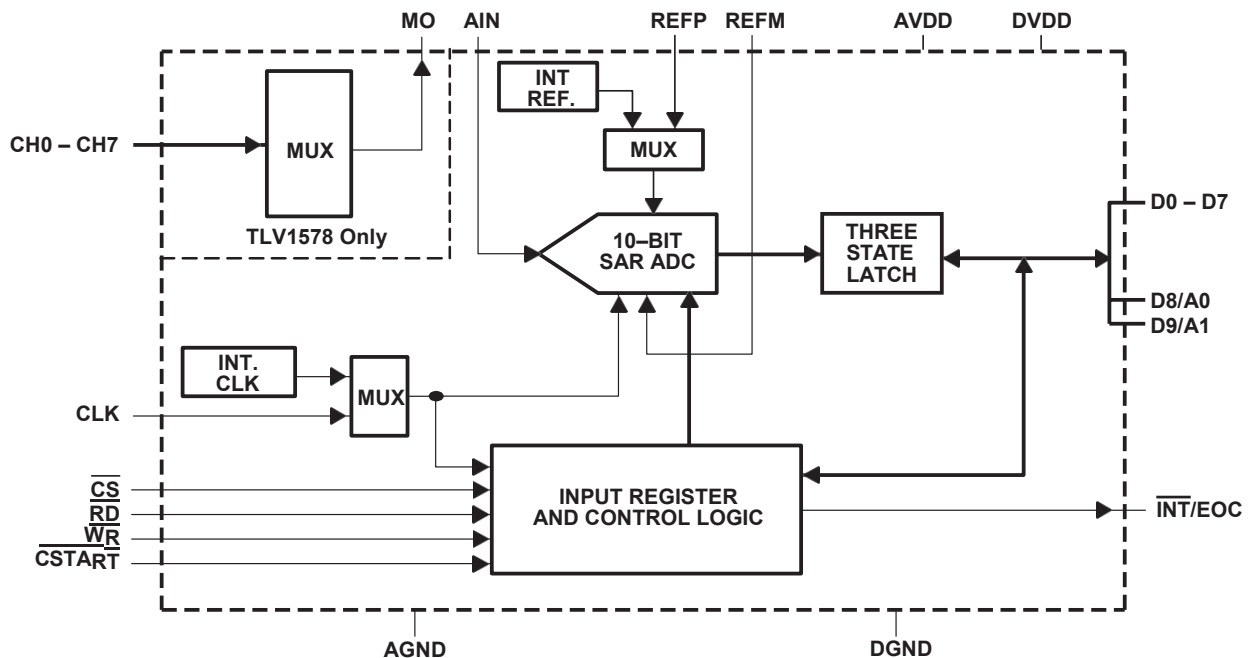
MO AIN REFP REFM AVDD DVDD

INT REF.

MUX

CH0 – CH7

MUX

TLV1578 Only

10–BIT SAR ADC

THREE STATE LATCH

D0 – D7

D8/A0

D9/A1

INT. CLK

MUX

CLK

INPUT REGISTER AND CONTROL LOGIC

$\overline{CS}$

$\overline{RD}$

$\overline{WR}$

$\overline{CSTART}$

$\overline{INT}$/EOC

AGND

DGND